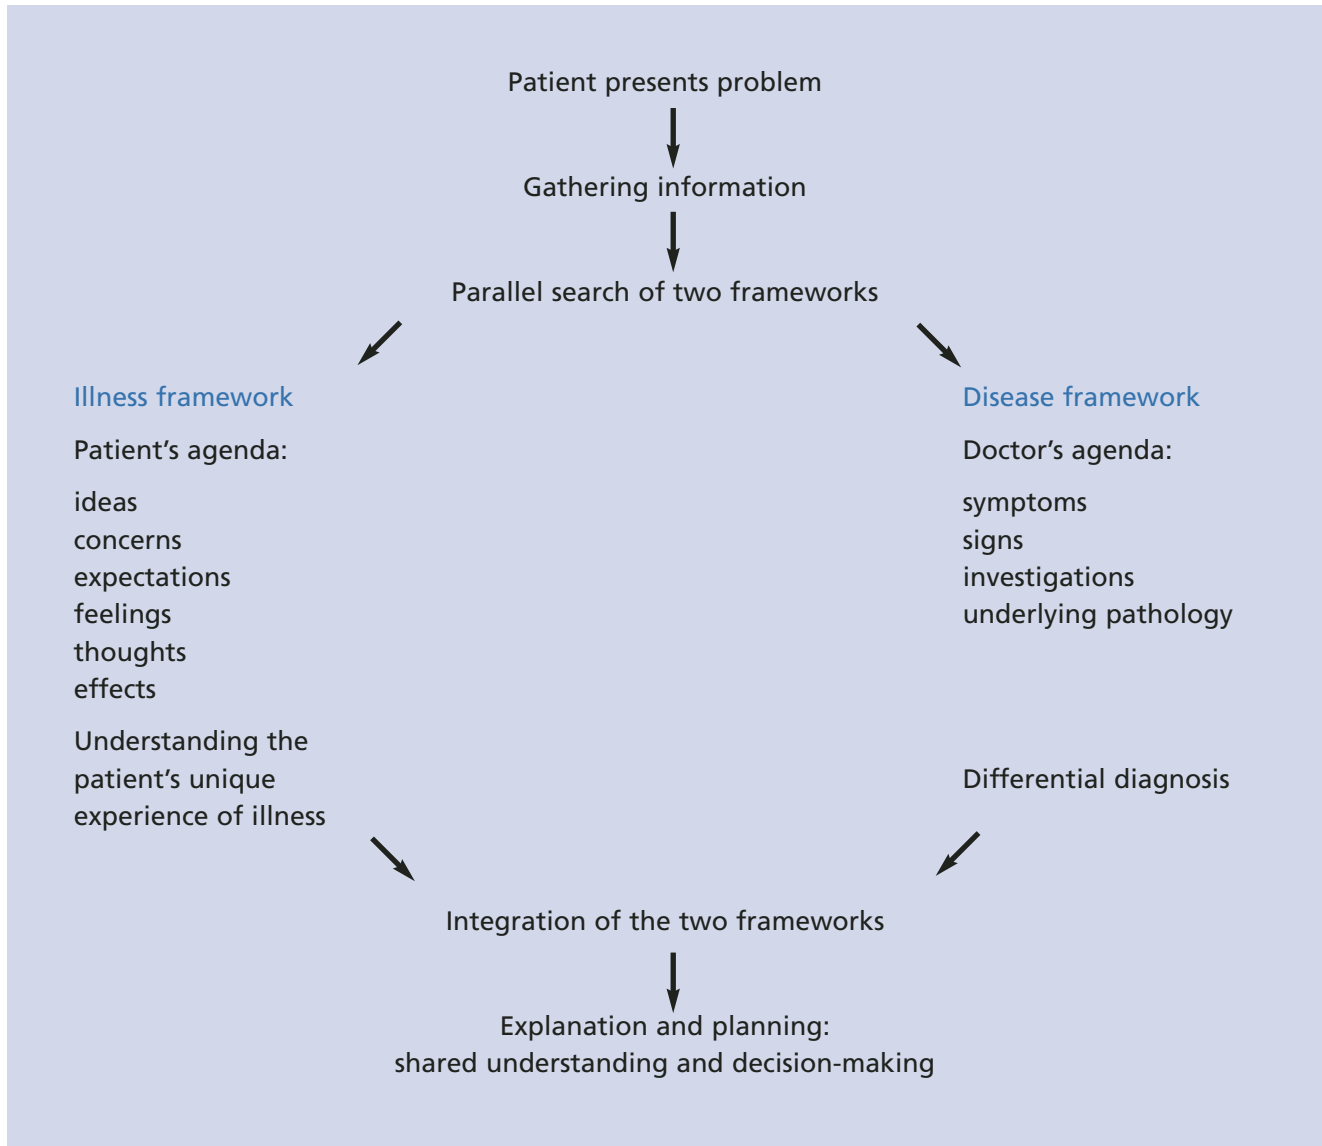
Patient presents problem

Gathering information

Parallel search of two frameworks

Illness framework

Patient’s agenda:

ideas
concerns
expectations
feelings
thoughts
effects

Understanding the patient’s unique experience of illness

Disease framework

Doctor’s agenda:

symptoms
signs
investigations
underlying pathology

Differential diagnosis

Integration of the two frameworks

Explanation and planning:
shared understanding and decision-making